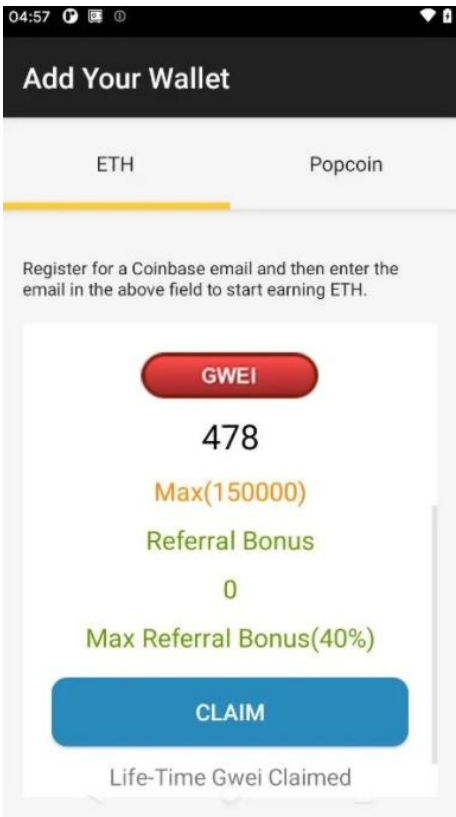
04:57

Add Your Wallet

ETH

Popcoin

Register for a Coinbase email and then enter the email in the above field to start earning ETH.

GWEI

478

Max(150000)

Referral Bonus

0

Max Referral Bonus(40%)

CLAIM

Life-Time Gwei Claimed